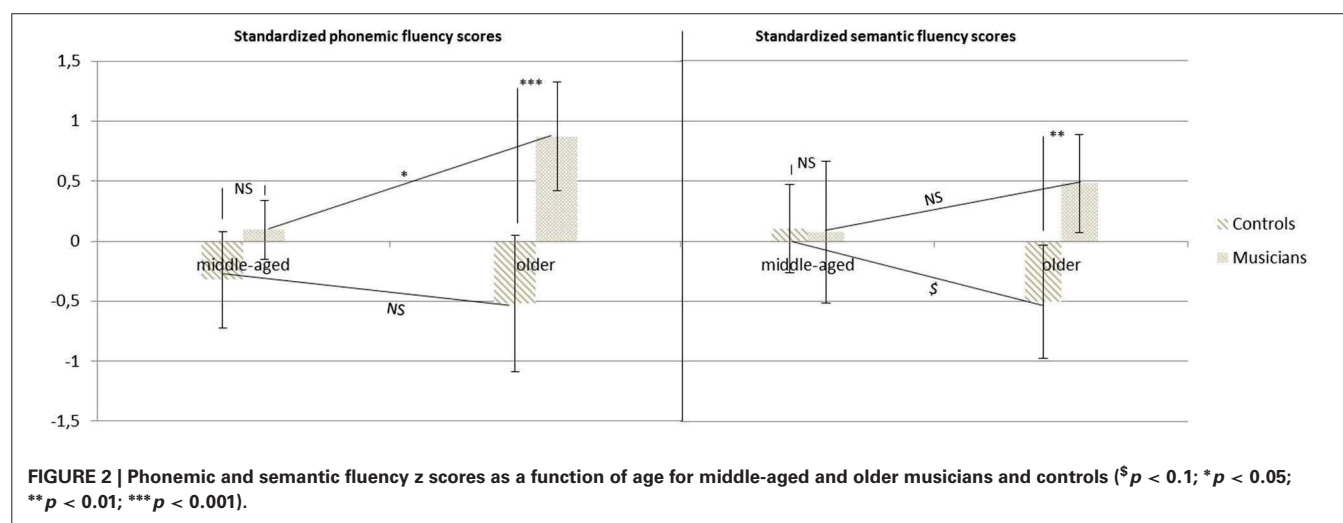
Standardized phonemic fluency scores

Standardized semantic fluency scores

1,5

1

0,5

0

-0,5

-1

-1,5

NS

*

***

NS

middle-aged

older

NS

NS

**

$

middle-aged

older

Controls

Musicians

**FIGURE 2 | Phonemic and semantic fluency z scores as a function of age for middle-aged and older musicians and controls ($^{\$}p < 0.1$; $^{*}p < 0.05$; $^{**}p < 0.01$; $^{***}p < 0.001$).**